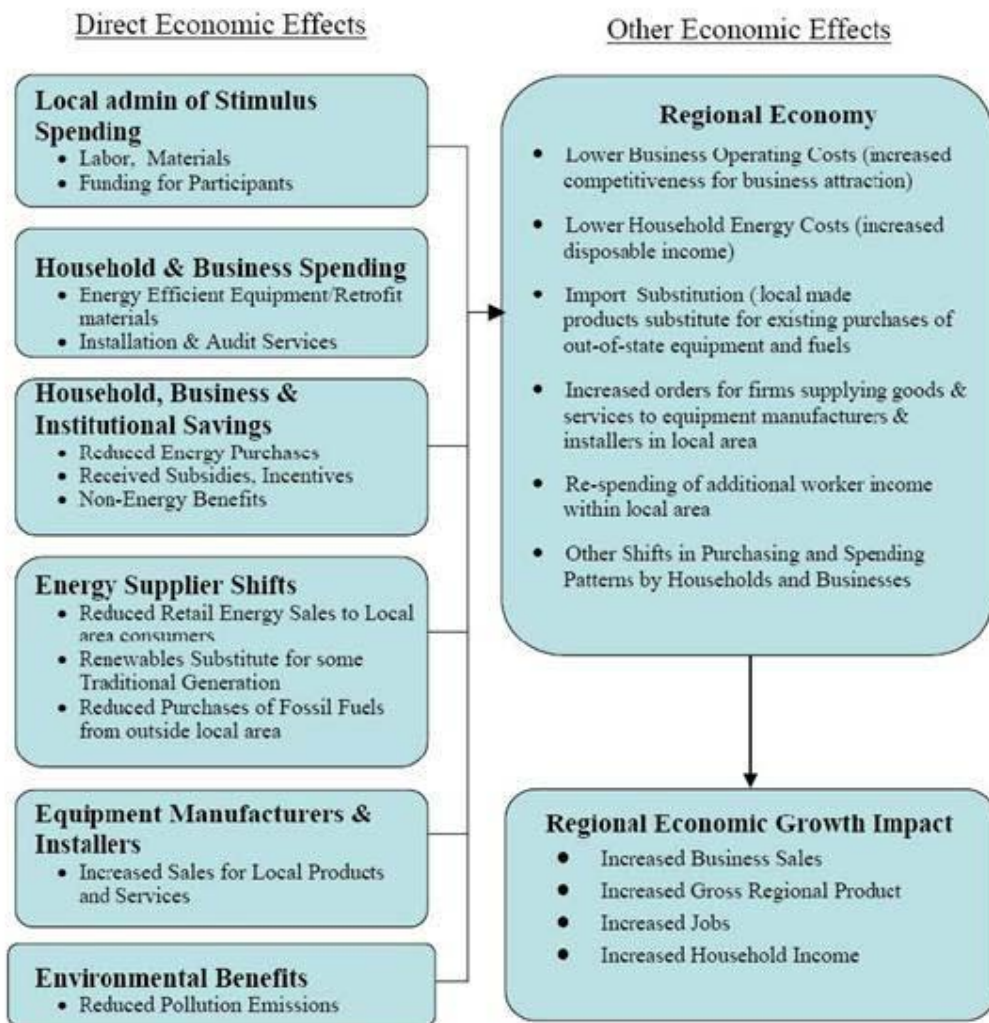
Direct Economic Effects

Other Economic Effects

Local admin of Stimulus Spending
• Labor, Materials
• Funding for Participants

Household & Business Spending
• Energy Efficient Equipment/Retrofit materials
• Installation & Audit Services

Household, Business & Institutional Savings
• Reduced Energy Purchases
• Received Subsidies, Incentives
• Non-Energy Benefits

Energy Supplier Shifts
• Reduced Retail Energy Sales to Local area consumers
• Renewables Substitute for some Traditional Generation
• Reduced Purchases of Fossil Fuels from outside local area

Equipment Manufacturers & Installers
• Increased Sales for Local Products and Services

Environmental Benefits
• Reduced Pollution Emissions

Regional Economy
• Lower Business Operating Costs (increased competitiveness for business attraction)
• Lower Household Energy Costs (increased disposable income)
• Import Substitution (local made products substitute for existing purchases of out-of-state equipment and fuels
• Increased orders for firms supplying goods & services to equipment manufacturers & installers in local area
• Re-spending of additional worker income within local area
• Other Shifts in Purchasing and Spending Patterns by Households and Businesses

Regional Economic Growth Impact
• Increased Business Sales
• Increased Gross Regional Product
• Increased Jobs
• Increased Household Income